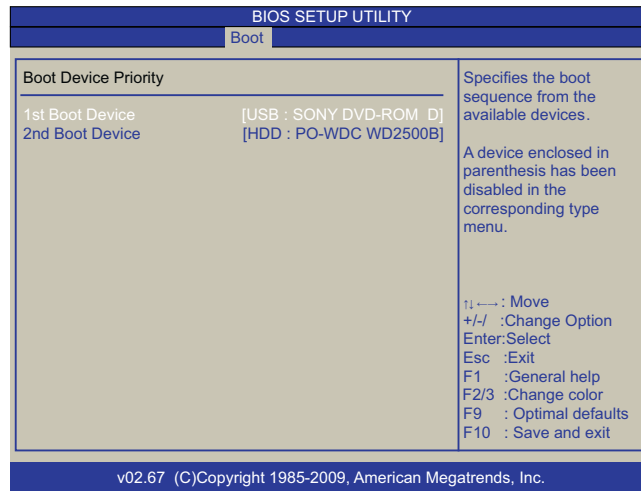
BIOS SETUP UTILITY
Boot

Boot Device Priority

1st Boot Device [USB : SONY DVD-ROM D]
2nd Boot Device [HDD : PO-WDC WD2500B]

Specifies the boot sequence from the available devices.

A device enclosed in parenthesis has been disabled in the corresponding type menu.

↑↓←→: Move
+/-/ :Change Option
Enter:Select
Esc :Exit
F1 :General help
F2/3 :Change color
F9 : Optimal defaults
F10 : Save and exit

v02.67 (C)Copyright 1985-2009, American Megatrends, Inc.